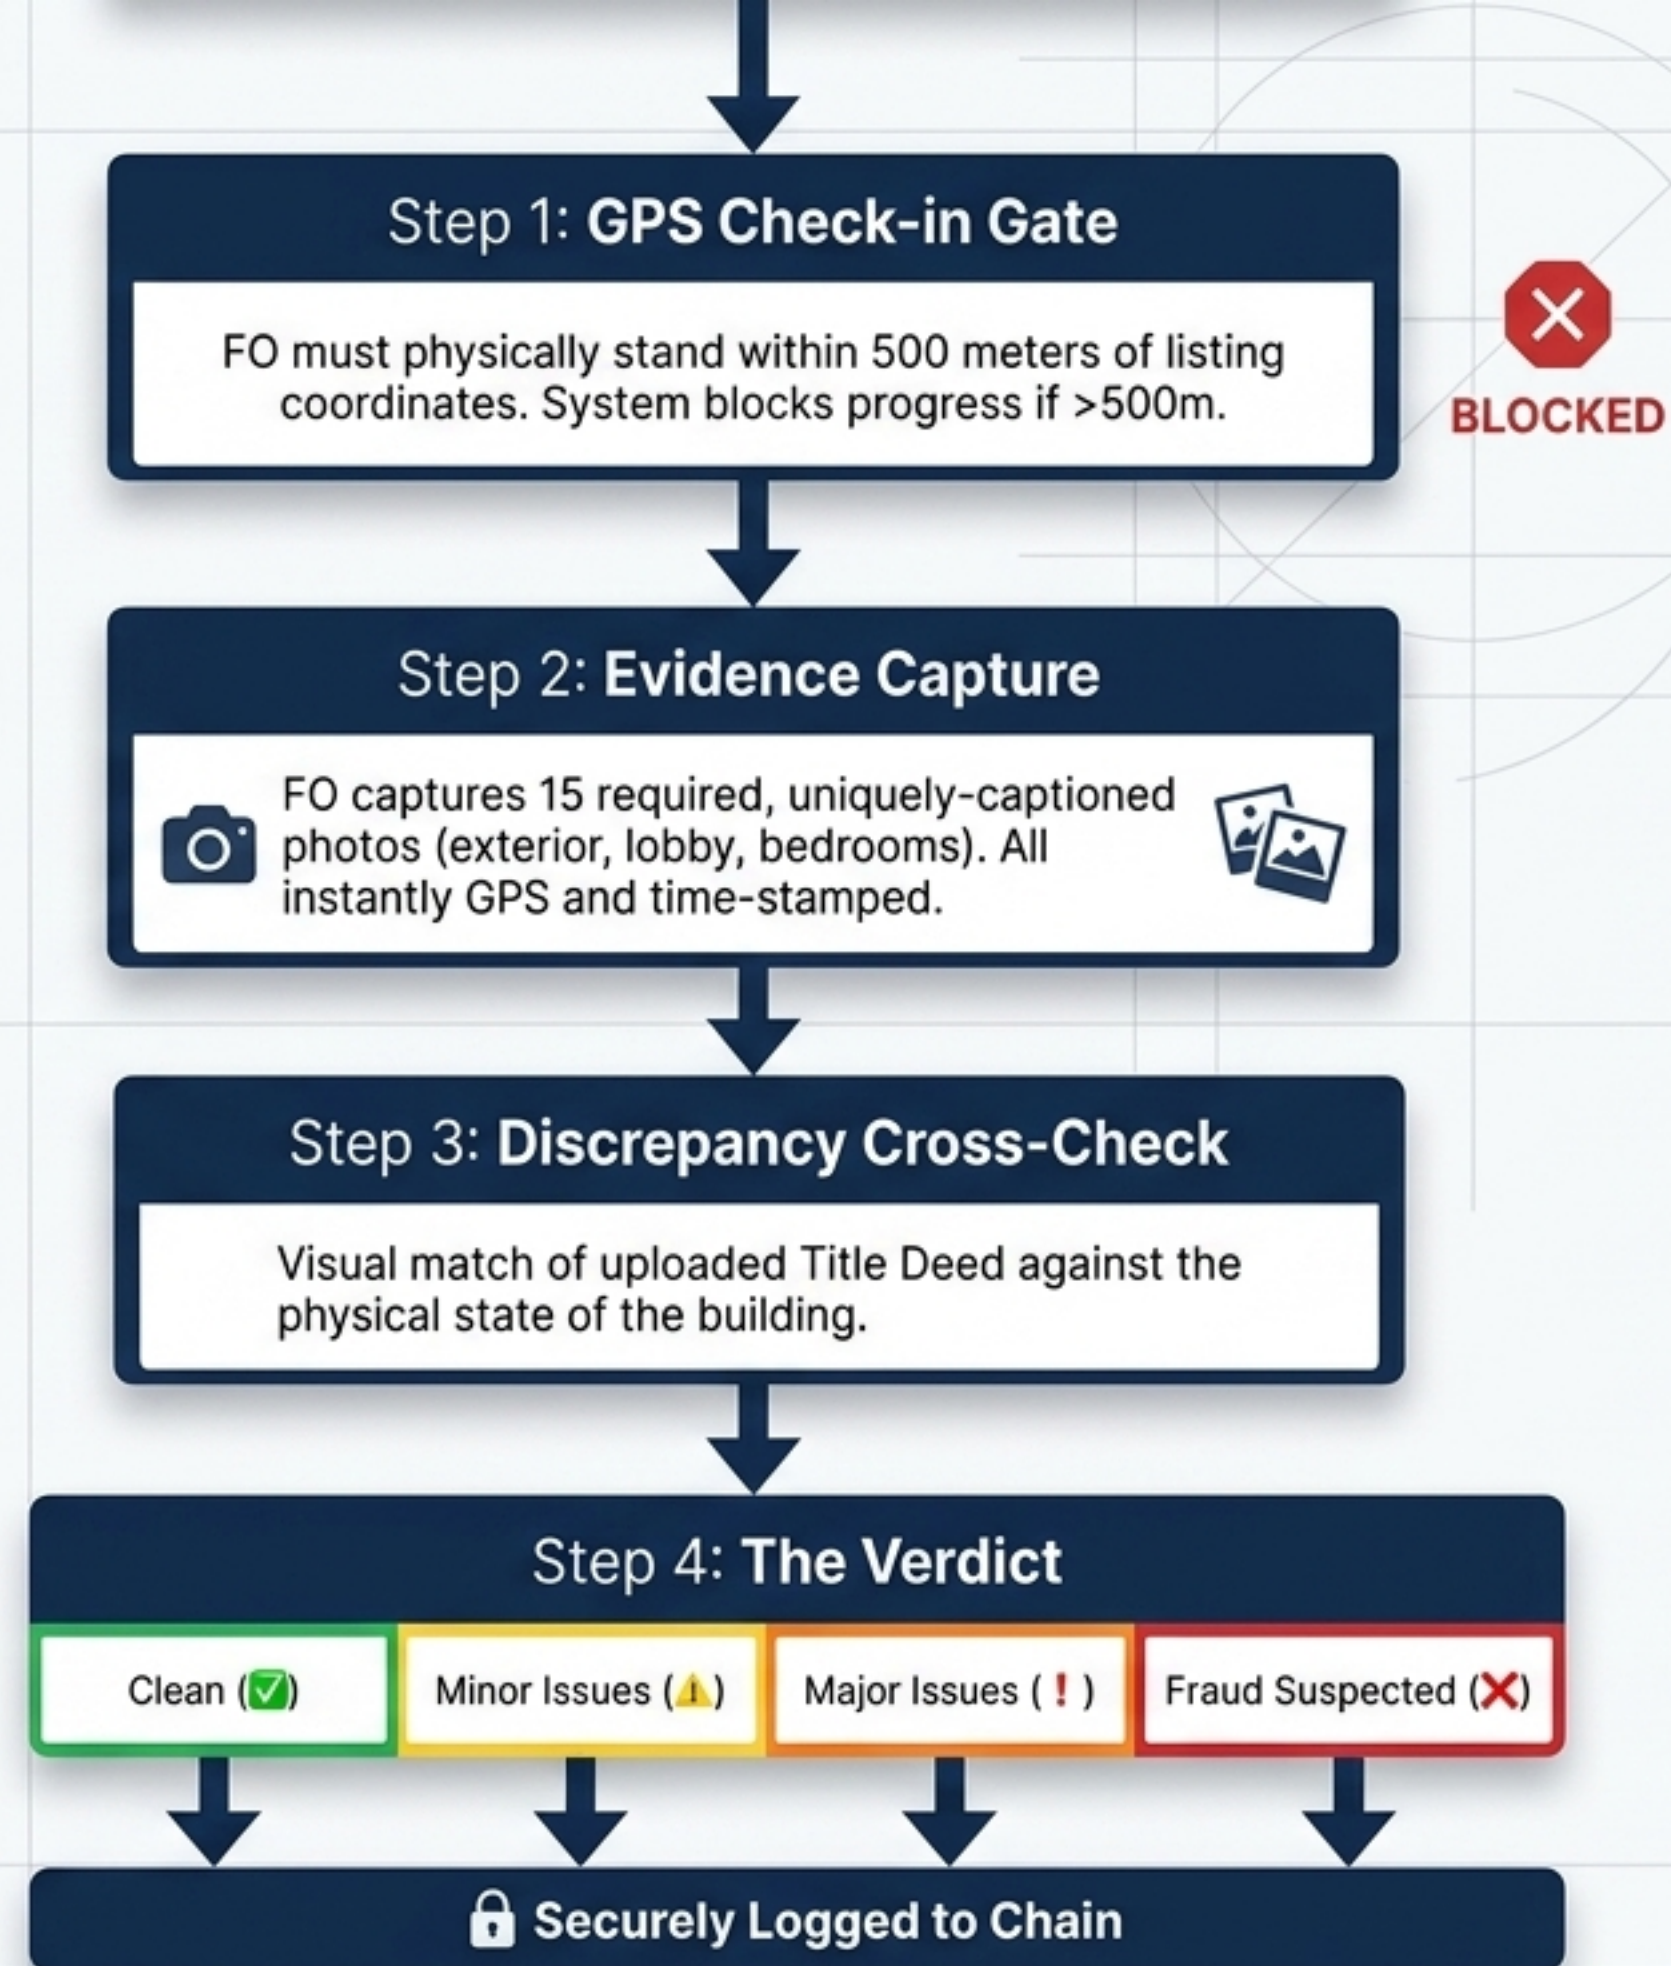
Step 1: GPS Check-in Gate

FO must physically stand within 500 meters of listing coordinates. System blocks progress if >500m.

BLOCKED

Step 2: Evidence Capture

FO captures 15 required, uniquely-captioned photos (exterior, lobby, bedrooms). All instantly GPS and time-stamped.

Step 3: Discrepancy Cross-Check

Visual match of uploaded Title Deed against the physical state of the building.

Step 4: The Verdict

| Clean (✅) | Minor Issues (⚠️) | Major Issues ( ! ) | Fraud Suspected (❌) |
|---|---|---|---|

Securely Logged to Chain